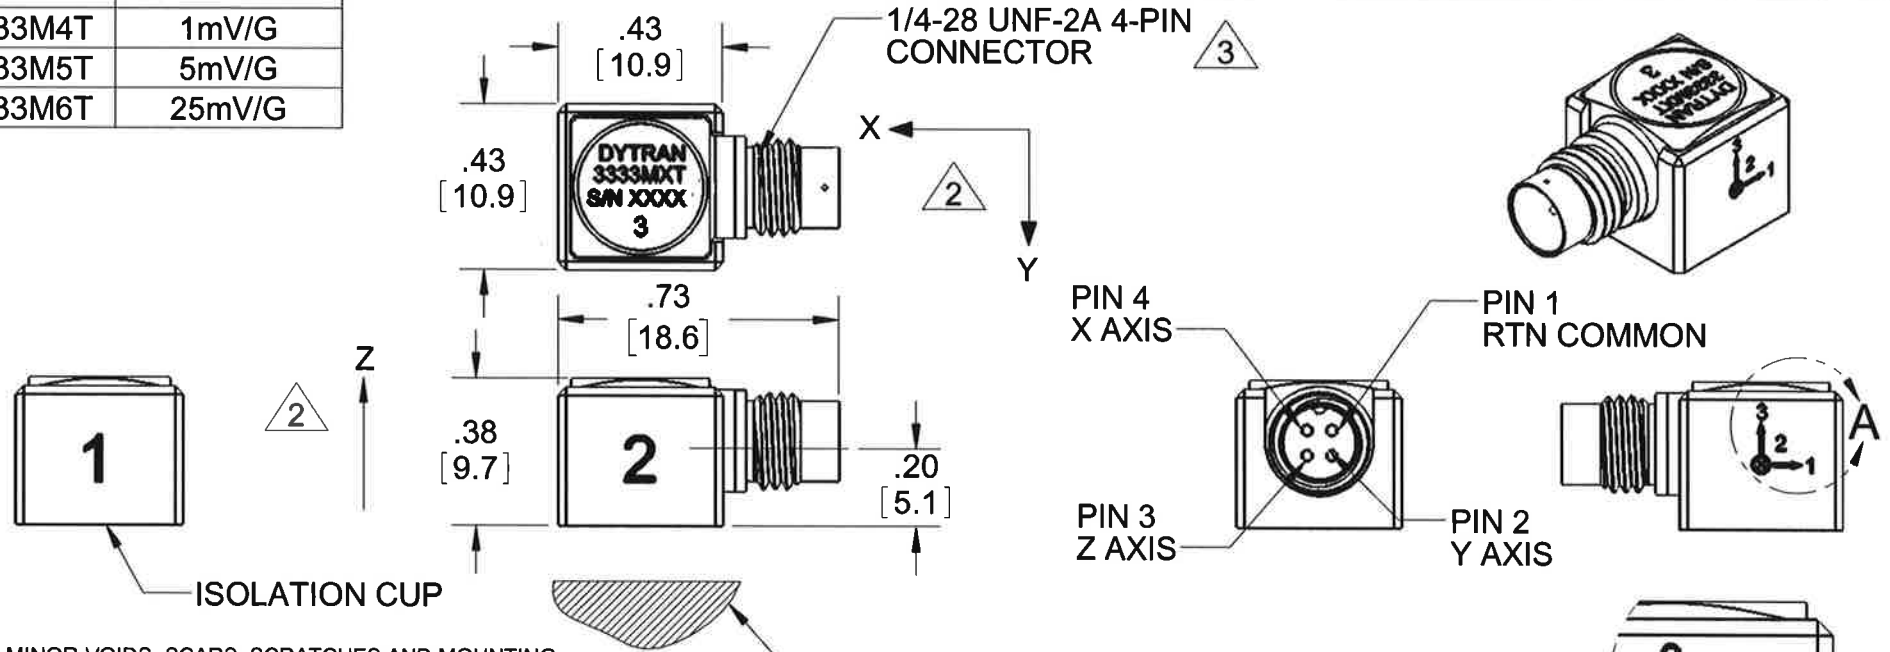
| 33M4T | 1mV/G |
|---|---|
| 33M5T | 5mV/G |
| 33M6T | 25mV/G |

.43 [10.9]

1/4-28 UNF-2A 4-PIN CONNECTOR 3

.43 [10.9]

DYTRAN 3333MXT S/N XXXX 3

X

2

Y

.73 [18.6]

PIN 4 X AXIS

PIN 1 RTN COMMON

Z

2

1

.38 [9.7]

2

.20 [5.1]

PIN 3 Z AXIS

PIN 2 Y AXIS

A

3 2 1

DYTRAN 3333MXT S/N XXXX 3

3 2 1

ISOLATION CUP

MINOR VOIDS, SCARS, SCRATCHES AND MOUNTING